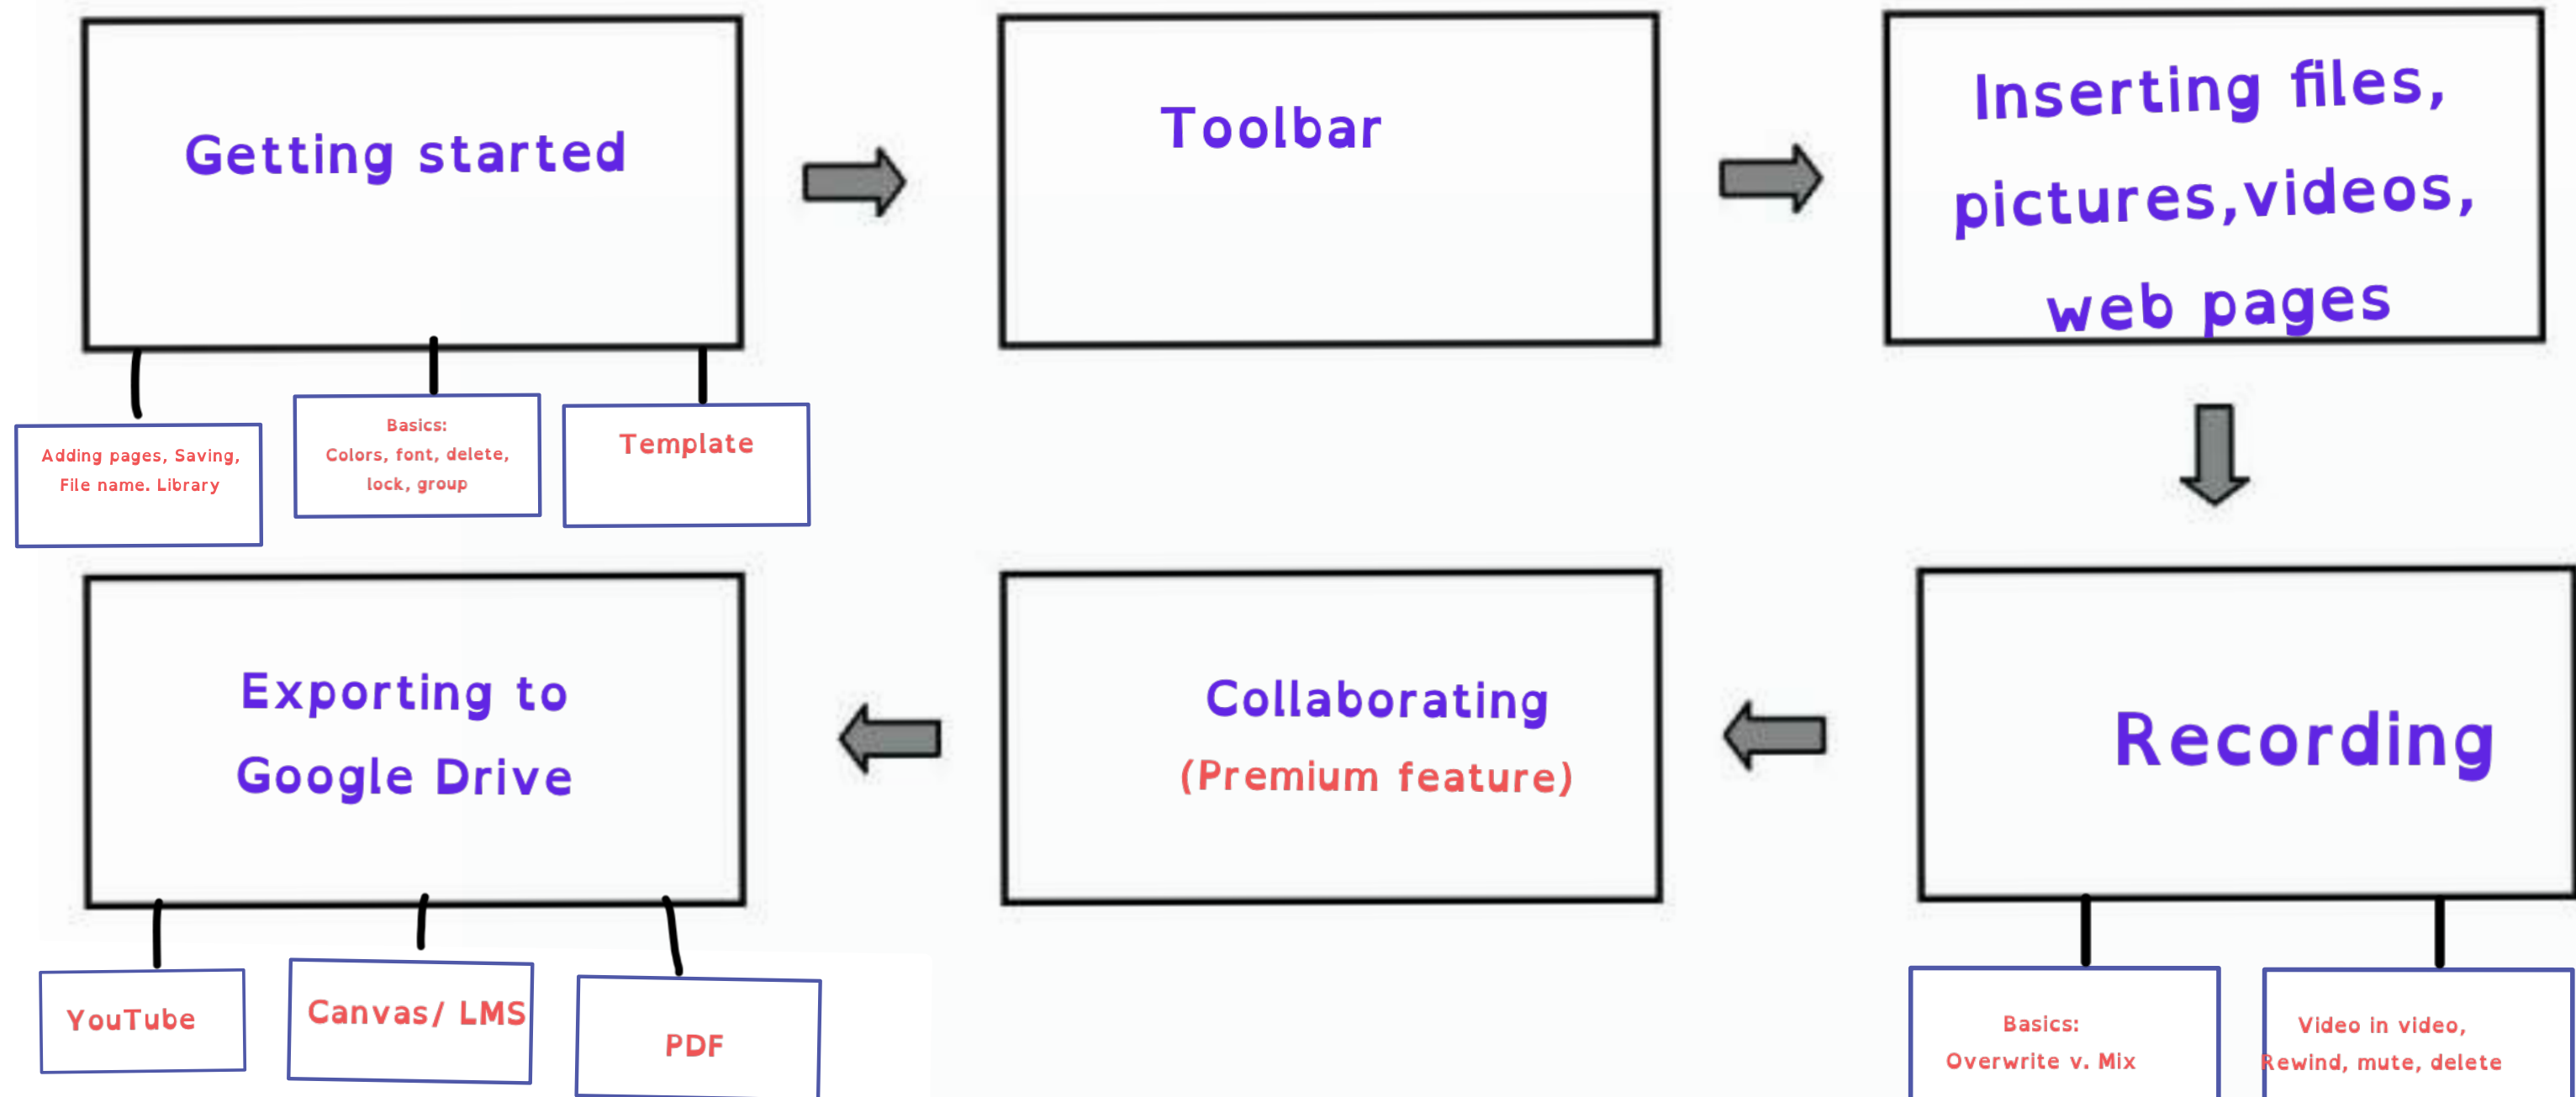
Getting started

Adding pages, Saving, File name. Library

Basics:
Colors, font, delete, lock, group

Template

Toolbar

Inserting files, pictures,videos, web pages

Recording

Basics:
Overwrite v. Mix

Video in video,
Rewind, mute, delete

Collaborating
(Premium feature)

Exporting to
Google Drive

YouTube

Canvas/ LMS

PDF